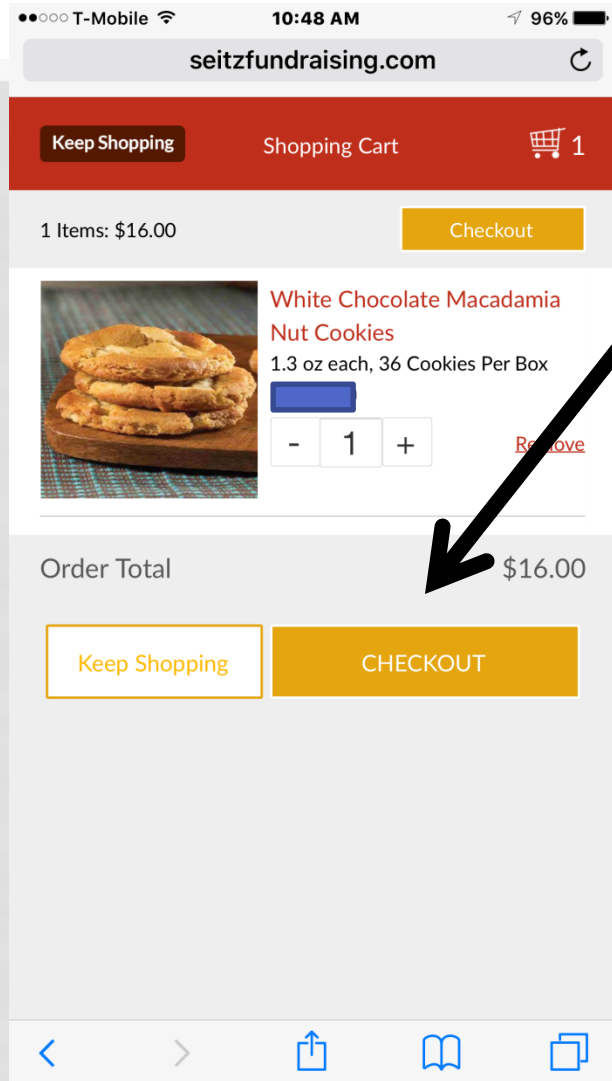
●●○○○ T-Mobile 10:48 AM 96%

seitzfundraising.com

Keep Shopping

Shopping Cart

1

1 Items: $16.00

Checkout

White Chocolate Macadamia Nut Cookies

1.3 oz each, 36 Cookies Per Box

- 1 +

Re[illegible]ove

Order Total

$16.00

Keep Shopping

CHECKOUT